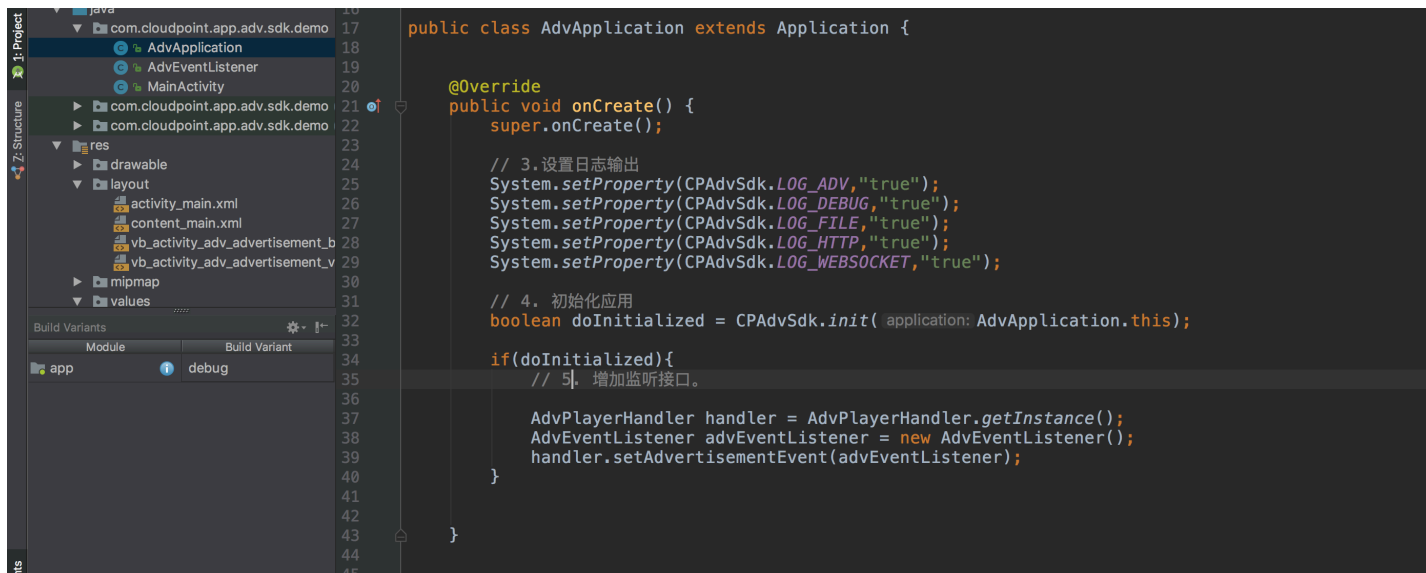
1: Project
Z: Structure
java
com.cloudpoint.app.adv.sdk.demo
AdvApplication
AdvEventListener
MainActivity
com.cloudpoint.app.adv.sdk.demo
com.cloudpoint.app.adv.sdk.demo
res
drawable
layout
activity_main.xml
content_main.xml
vb_activity_adv_advertisement_b
vb_activity_adv_advertisement_v
mipmap
values
Build Variants
| Module | Build Variant |
|---|---|
| app | debug |

17 public class AdvApplication extends Application {
18
19
20 @Override
21 public void onCreate() {
22 super.onCreate();
23
24 // 3.设置日志输出
25 System.setProperty(CPAdvSdk.LOG_ADV,"true");
26 System.setProperty(CPAdvSdk.LOG_DEBUG,"true");
27 System.setProperty(CPAdvSdk.LOG_FILE,"true");
28 System.setProperty(CPAdvSdk.LOG_HTTP,"true");
29 System.setProperty(CPAdvSdk.LOG_WEBSOCKET,"true");
30
31 // 4. 初始化应用
32 boolean doInitialized = CPAdvSdk.init( application: AdvApplication.this);
33
34 if(doInitialized){
35 // 5. 增加监听接口。
36
37 AdvPlayerHandler handler = AdvPlayerHandler.getInstance();
38 AdvEventListener advEventListener = new AdvEventListener();
39 handler.setAdvertisementEvent(advEventListener);
40 }
41
42
43 }
44